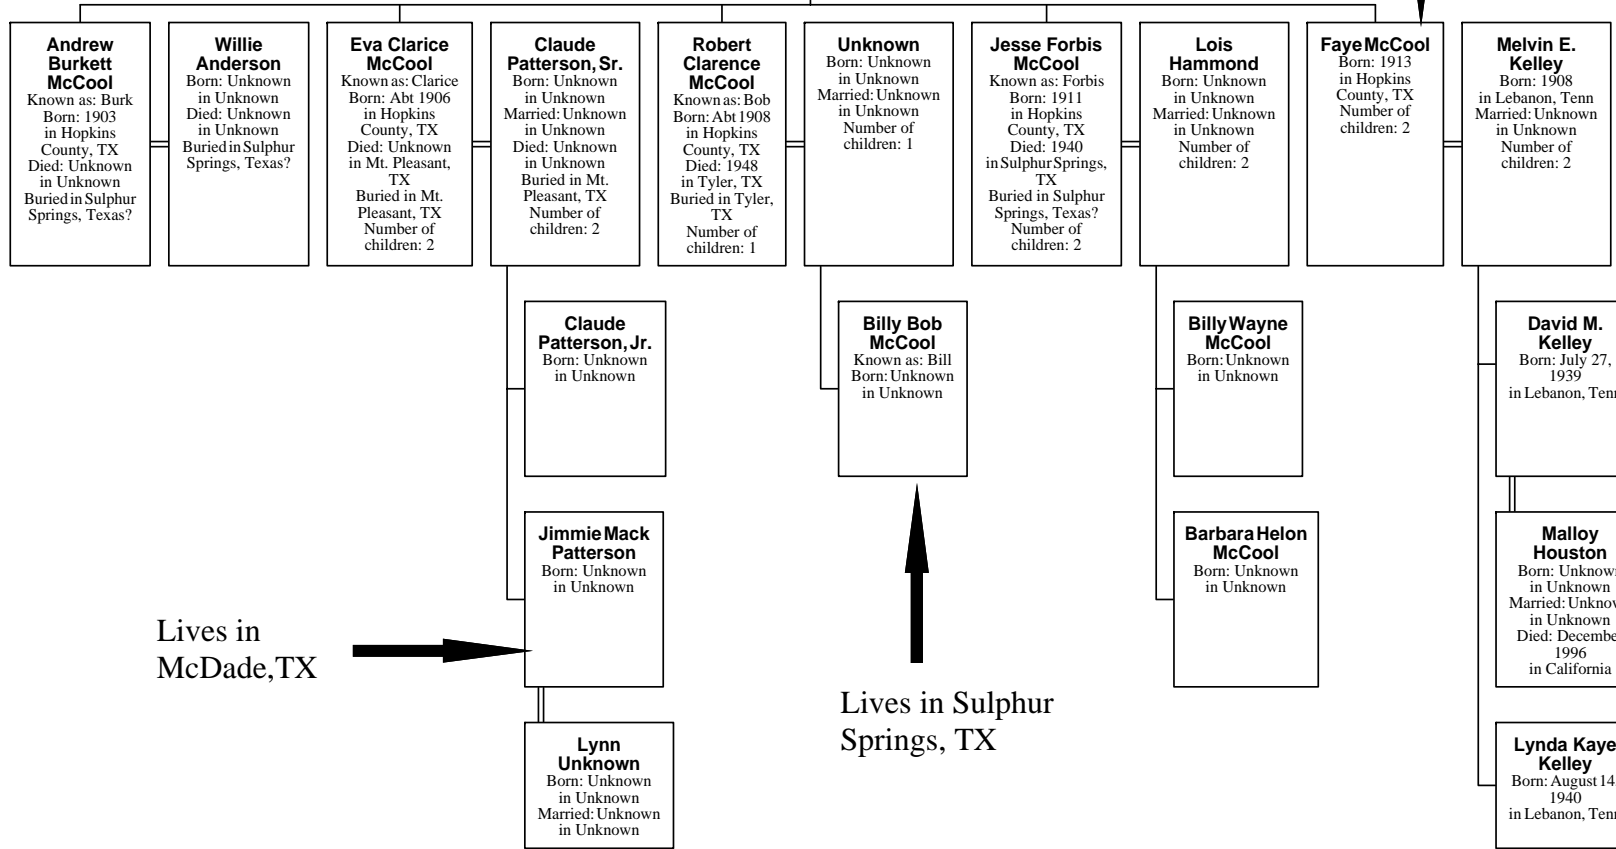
Andrew Burkett McCool
Known as: Burk
Born: 1903 in Hopkins County, TX
Died: Unknown in Unknown
Buried in Sulphur Springs, Texas?

Willie Anderson
Born: Unknown in Unknown
Died: Unknown in Unknown
Buried in Sulphur Springs, Texas?

Eva Clarice McCool
Known as: Clarice
Born: Abt 1906 in Hopkins County, TX
Died: Unknown in Mt. Pleasant, TX
Buried in Mt. Pleasant, TX
Number of children: 2

Claude Patterson, Sr.
Born: Unknown in Unknown
Married: Unknown in Unknown
Died: Unknown in Unknown
Buried in Mt. Pleasant, TX
Number of children: 2

Robert Clarence McCool
Known as: Bob
Born: Abt 1908 in Hopkins County, TX
Died: 1948 in Tyler, TX
Buried in Tyler, TX
Number of children: 1

Unknown
Born: Unknown in Unknown
Married: Unknown in Unknown
Number of children: 1

Jesse Forbis McCool
Known as: Forbis
Born: 1911 in Hopkins County, TX
Died: 1940 in Sulphur Springs, TX
Buried in Sulphur Springs, Texas?
Number of children: 2

Lois Hammond
Born: Unknown in Unknown
Married: Unknown in Unknown
Number of children: 2

Faye McCool
Born: 1913 in Hopkins County, TX
Number of children: 2

Melvin E. Kelley
Born: 1908 in Lebanon, Tenn
Married: Unknown in Unknown
Number of children: 2

Claude Patterson, Jr.
Born: Unknown in Unknown

Billy Bob McCool
Known as: Bill
Born: Unknown in Unknown

Billy Wayne McCool
Born: Unknown in Unknown

David M. Kelley
Born: July 27, 1939 in Lebanon, Tenn

Jimmie Mack Patterson
Born: Unknown in Unknown

Barbara Helon McCool
Born: Unknown in Unknown

Malloy Houston
Born: Unknown in Unknown
Married: Unknow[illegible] in Unknown
Died: Decembe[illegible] 1996 in California

Lives in McDade,TX

Lives in Sulphur Springs, TX

Lynn Unknown
Born: Unknown in Unknown
Married: Unknown in Unknown

Lynda Kaye Kelley
Born: August 14, 1940 in Lebanon, Tenn